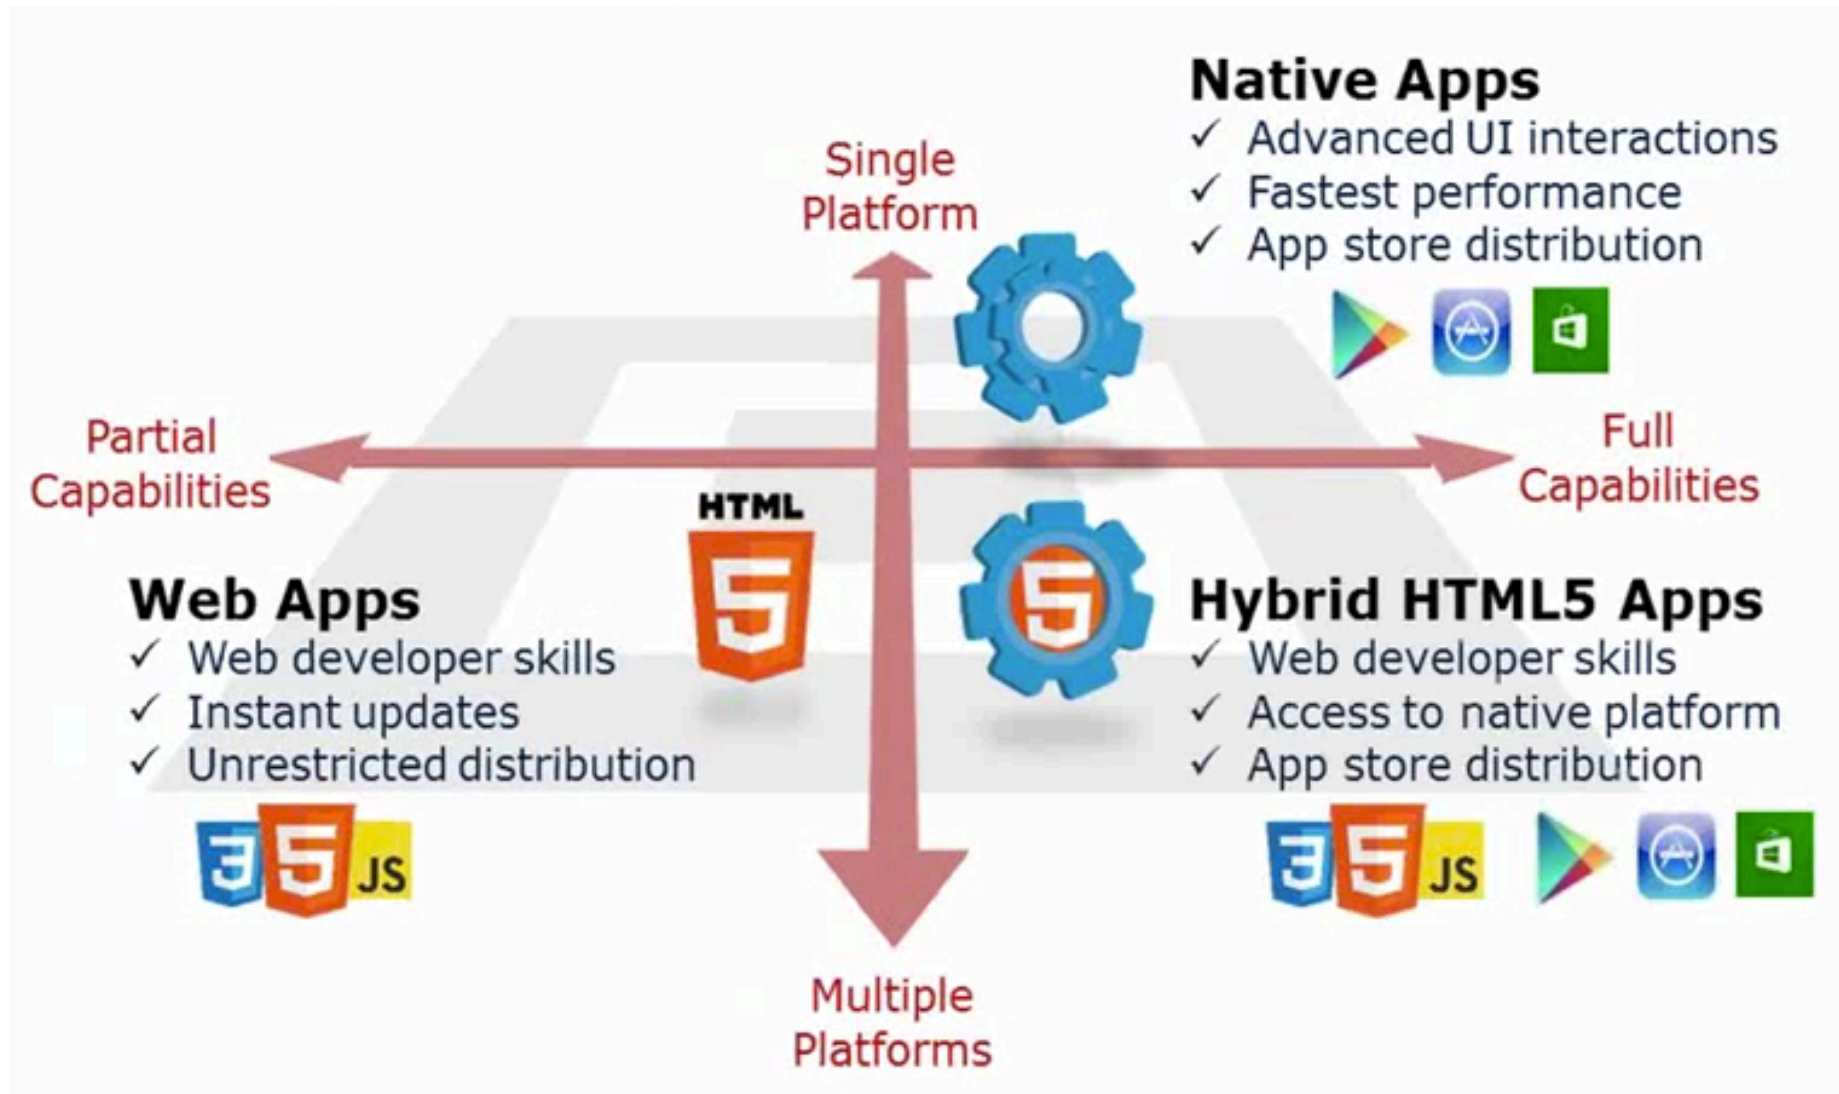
Native Apps
✓ Advanced UI interactions
✓ Fastest performance
✓ App store distribution

Single Platform

Partial Capabilities

Full Capabilities

HTML 5

Web Apps
✓ Web developer skills
✓ Instant updates
✓ Unrestricted distribution

3 5 JS

Hybrid HTML5 Apps
✓ Web developer skills
✓ Access to native platform
✓ App store distribution

3 5 JS

Multiple Platforms